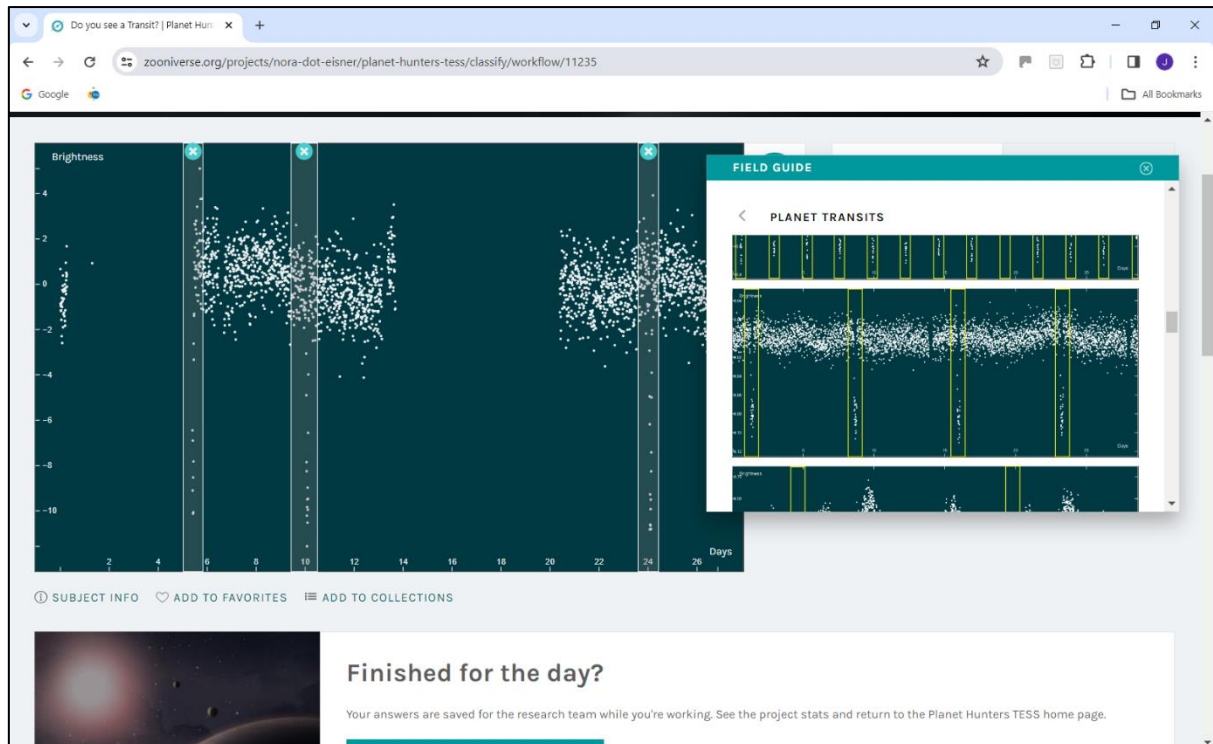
Do you see a Transit? | Planet Hun

zooniverse.org/projects/nora-dot-eisner/planet-hunters-tess/classify/workflow/11235

Google

All Bookmarks

Brightness

4
2
0
-2
-4
-6
-8
-10

2 4 6 8 10 12 14 16 18 20 22 24 26
Days

FIELD GUIDE

PLANET TRANSITS

Days

Days

SUBJECT INFO ADD TO FAVORITES ADD TO COLLECTIONS

Finished for the day?

Your answers are saved for the research team while you're working. See the project stats and return to the Planet Hunters TESS home page.